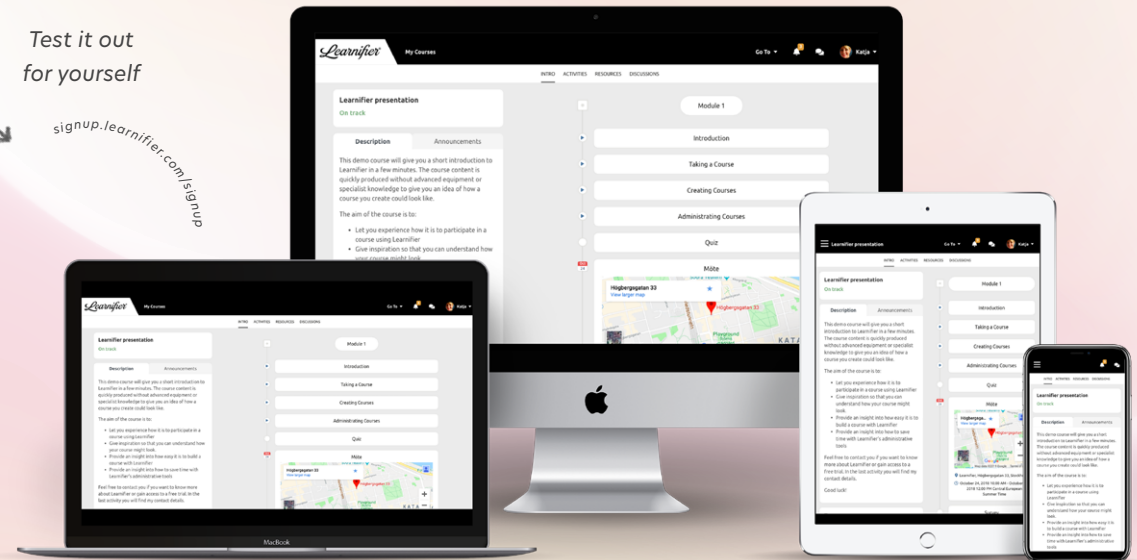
Test it out for yourself

signup.learnifier.com/signup

Learnifier My Courses Go To Katja

INTRO ACTIVITIES RESOURCES DISCUSSIONS

Learnifier presentation
On track

Description Announcements

This demo course will give you a short introduction to Learnifier in a few minutes. The course content is quickly produced without advanced equipment or specialist knowledge to give you an idea of how a course you create could look like.

The aim of the course is to:

- Let you experience how it is to participate in a course using Learnifier
- Give inspiration so that you can understand how your course might look

Module 1

Introduction

Taking a Course

Creating Courses

Administrating Courses

Quiz

Möte

Högbergsgatan 33
View larger map

MacBook

- Provide an insight into how easy it is to build a course with Learnifier
- Provide an insight into how to save time with Learnifier's administrative tools

Feel free to contact you if you want to know more about Learnifier or gain access to a free trial. In the last activity you will find my contact details.

Good luck!